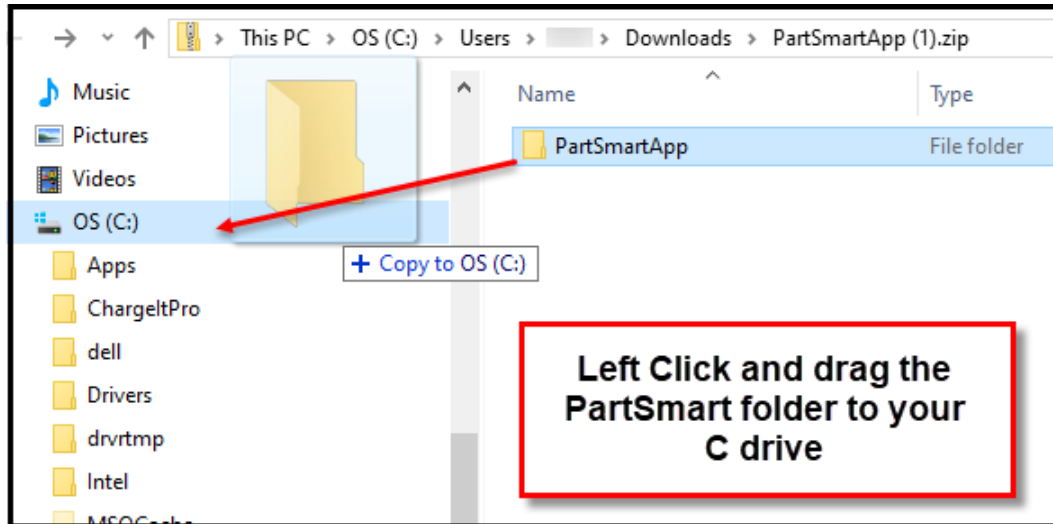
This PC > OS (C:) > Users > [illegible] > Downloads > PartSmartApp (1).zip

Music
Pictures
Videos
OS (C:)
Apps
ChargeItPro
dell
Drivers
drvrtmp
Intel
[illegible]

Name
Type
PartSmartApp
File folder

+ Copy to OS (C:)

Left Click and drag the PartSmart folder to your C drive